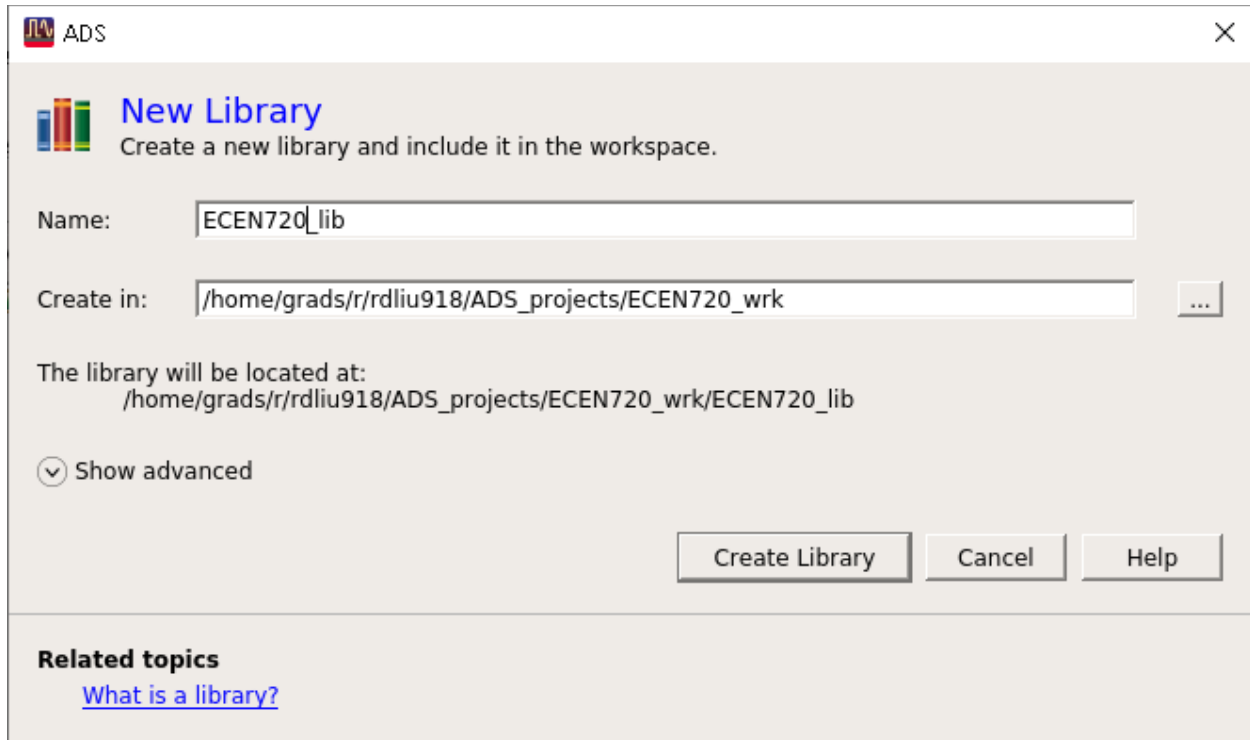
ADS

New Library
Create a new library and include it in the workspace.

Name: ECEN720_lib

Create in: /home/grads/r/rdliu918/ADS_projects/ECEN720_wrk ...

The library will be located at:
/home/grads/r/rdliu918/ADS_projects/ECEN720_wrk/ECEN720_lib

Show advanced

Create Library Cancel Help

Related topics
What is a library?